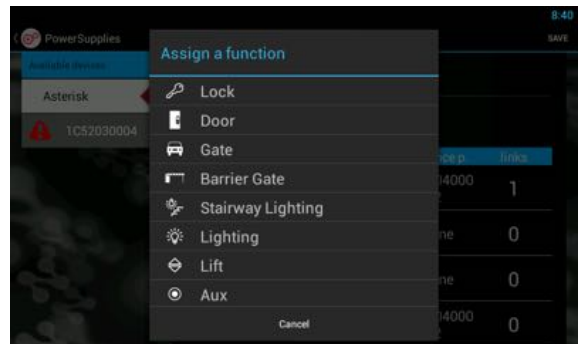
8:40

PowerSupplies

SAVE

Available devices

Asterisk

1C52030004

Assign a function

Lock

Door

Gate

Barrier Gate

Stairway Lighting

Lighting

Lift

Aux

Cancel

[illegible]ce p.

links

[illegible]4000

1

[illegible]ne

0

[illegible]ne

0

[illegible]4000

0